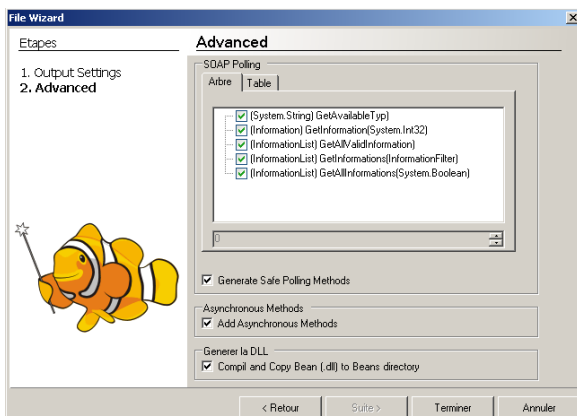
File Wizard

Etapes

1. Output Settings
2. Advanced

Advanced

SOAP Polling

Arbre | Table

(System.String) GetAvailableTyp()
(Information) GetInformation(System.Int32)
(InformationList) GetAllValidInformation()
(InformationList) GetInformations(InformationFilter)
(InformationList) GetAllInformations(System.Boolean)

0

Generate Safe Polling Methods

Asynchronous Methods

Add Asynchronous Methods

Generer la DLL

Compil and Copy Bean (.dll) to Beans directory

< Retour | Suite > | Terminer | Annuler